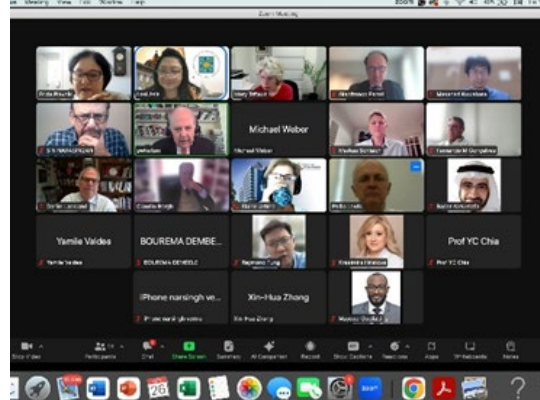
Zoom Meeting

Michael Weber

Michael Weber

Yamile Valdes

BOUREMA DEMBE...

Prof YC Chia

Yamile Valdes

BOUREMA DEMBELE

Prof YC Chia

iPhone narsingh ve...

Xin-Hua Zhang

Xin-Hua Zhang

Stop Video

Participants

Chat

Share Screen

Summary

AI Companion

Record

Show Captions

Reactions

Apps

Whiteboards

Notes

26